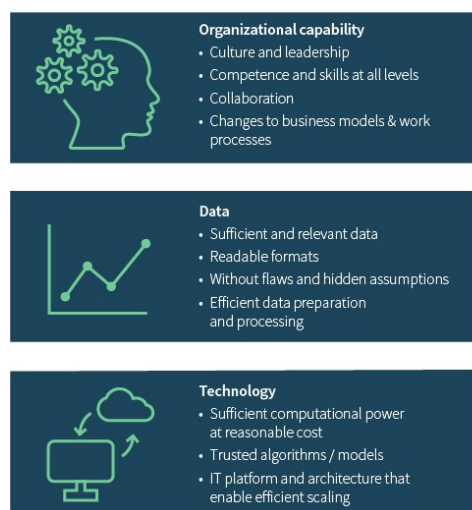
Organizational capability
• Culture and leadership
• Competence and skills at all levels
• Collaboration
• Changes to business models & work processes

Data
• Sufficient and relevant data
• Readable formats
• Without flaws and hidden assumptions
• Efficient data preparation and processing

Technology
• Sufficient computational power at reasonable cost
• Trusted algorithms / models
• IT platform and architecture that enable efficient scaling